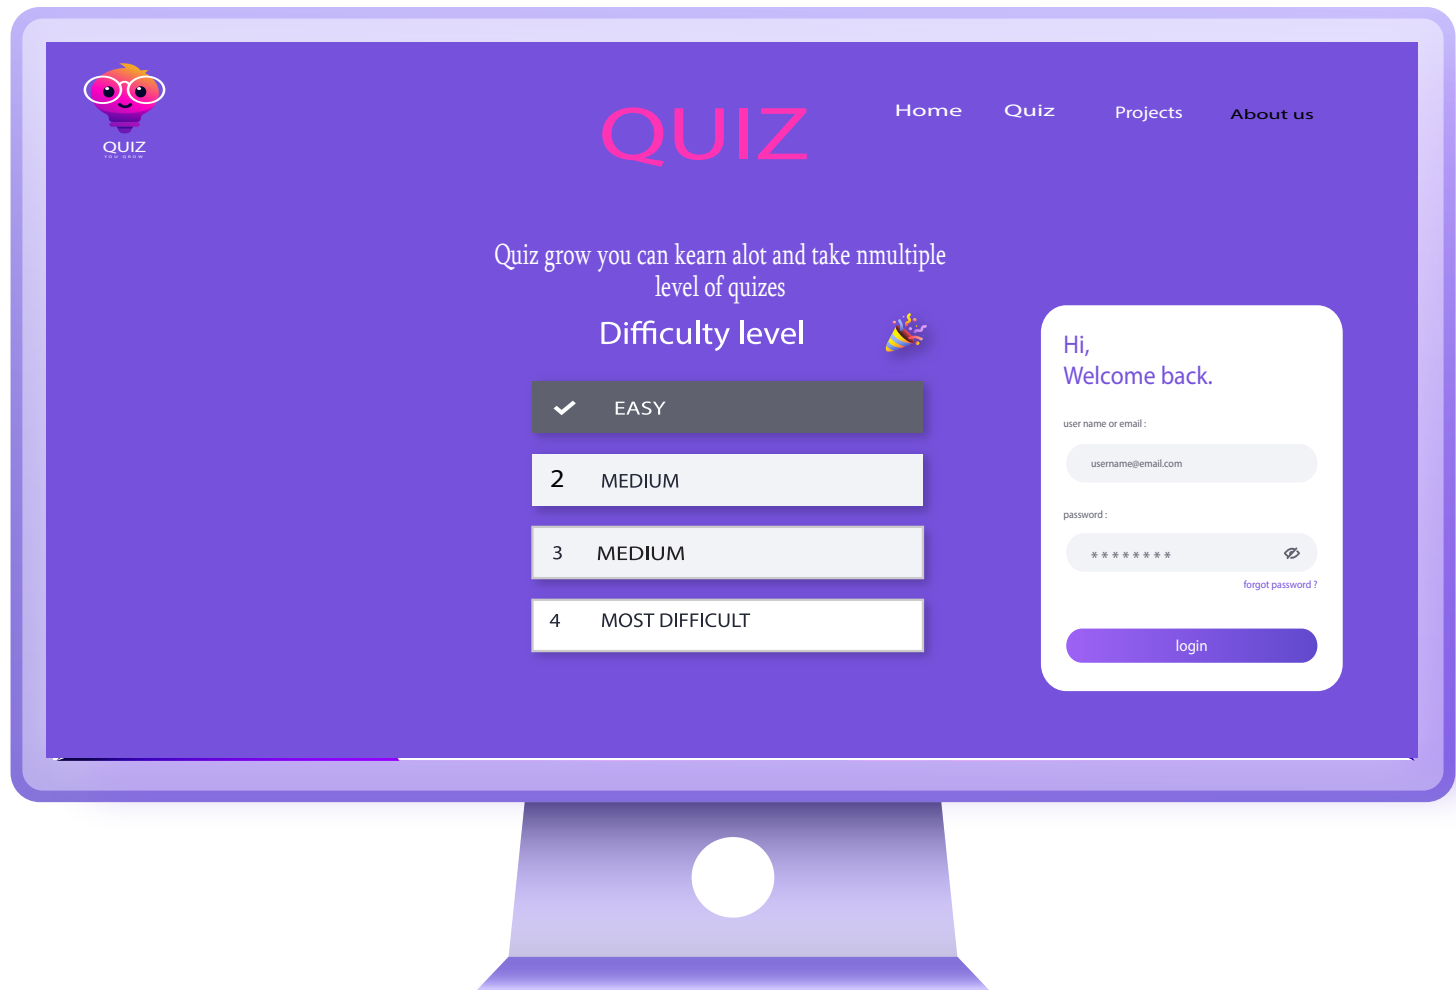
QUIZ
YOU GROW

QUIZ

Home Quiz Projects About us

Quiz grow you can kearn alot and take nmultiple level of quizes

Difficulty level

EASY

2 MEDIUM

3 MEDIUM

4 MOST DIFFICULT

Hi,
Welcome back.

user name or email :

username@email.com

password :

********

forgot password ?

login